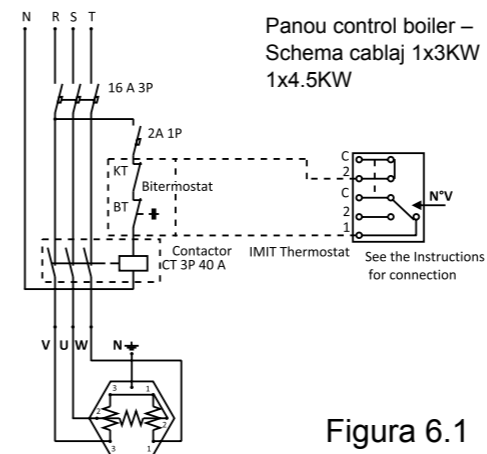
N R S T

Panou control boiler – Schema cablaj 1x3KW 1x4.5KW

16 A 3P

2A 1P

KT

Bitermostat

BT

C
2
C
2
1

N°V

Contactor CT 3P 40 A

IMIT Thermostat

See the Instructions for connection

V U W

N

3 1
2 2
3 1

Figura 6.1